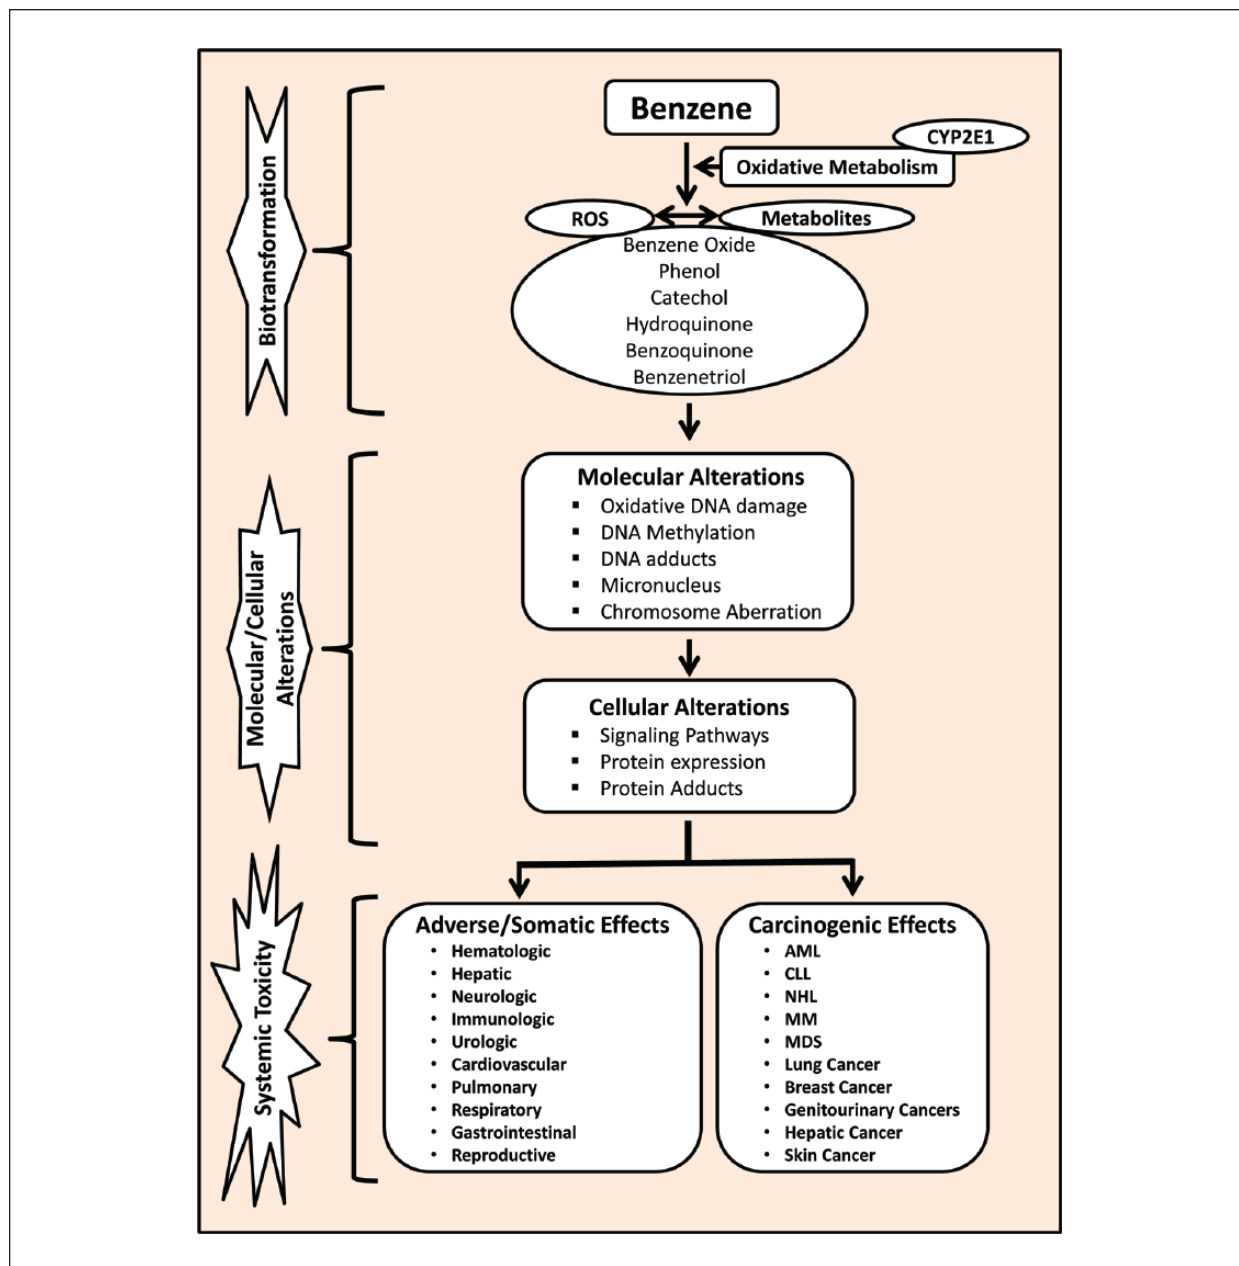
Biotransformation

Benzene

CYP2E1

Oxidative Metabolism

ROS

Metabolites

Benzene Oxide
Phenol
Catechol
Hydroquinone
Benzoquinone
Benzenetriol

Molecular/Cellular Alterations

Molecular Alterations
- Oxidative DNA damage
- DNA Methylation
- DNA adducts
- Micronucleus
- Chromosome Aberration

Cellular Alterations
- Signaling Pathways
- Protein expression
- Protein Adducts

Systemic Toxicity

Adverse/Somatic Effects
- Hematologic
- Hepatic
- Neurologic
- Immunologic
- Urologic
- Cardiovascular
- Pulmonary
- Respiratory
- Gastrointestinal
- Reproductive

Carcinogenic Effects
- AML
- CLL
- NHL
- MM
- MDS
- Lung Cancer
- Breast Cancer
- Genitourinary Cancers
- Hepatic Cancer
- Skin Cancer